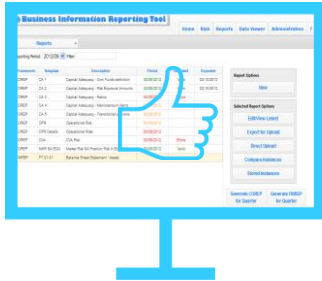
Business Information Reporting Tool

Home Risk Reports Data Viewer Administration

Reports

Reporting Period 2012/09 Filter

| Framework | Template | Description | Period | Status | Created | Exported |
|---|---|---|---|---|---|---|
| CRBP | CA 1 | Capital Adequacy - Own Funds definition | 30/09/2012 | | | 02/10/2012 |
| CRBP | CA 2 | Capital Adequacy - Risk Exposure Amounts | 30/09/2012 | | | 02/10/2012 |
| CRBP | CA 3 | Capital Adequacy - Ratios | 30/09/2012 | | | |
| CRBP | CA 4 | Capital Adequacy - Memorandum Items | 30/09/2012 | | | |
| CRBP | CA 5 | Capital Adequacy - Transitional Provisions | 30/09/2012 | | | |
| CRBP | OPR | Operational Risk | 30/09/2012 | | | |
| CRBP | OPR Details | Operational Risk | 30/09/2012 | | | |
| CRBP | CVA | CVA Risk | 30/09/2012 | Errors | | |
| CRBP | MKR SA EQU | Market Risk SA Position Risk in Equities | 30/09/2012 | Valid | | |
| FINREP | FT 01.01 | Balance Sheet Statement: Assets | | | | |

Report Options

New

Selected Report Options

Edit/View Latest

Export for Upload

Direct Upload

Compare Instances

Stored Instances

Generate COREP for Quarter

Generate FINREP for Quarter